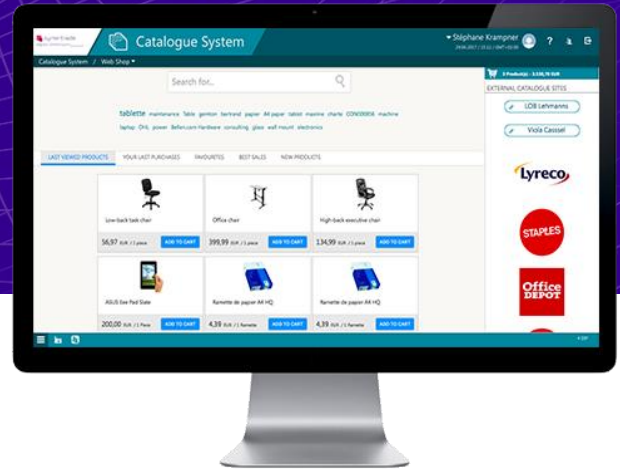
Catalogue System

Stéphane Krampner
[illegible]

Catalogue System / Web Shop

Search for...

tablette maintenance Table gemtion bertrand papier A4 paper tablet mastre charte CONS00006 machine laptop CHL power Before.com Hardware consulting glass wall mount electronics

LAST VIEWED PRODUCTS YOUR LAST PURCHASES FAVOURITES BEST SALES NEW PRODUCTS

Low-back task chair
56,97 EUR / 1 piece ADD TO CART

Office chair
399,99 EUR / 1 piece ADD TO CART

High-back executive chair
134,99 EUR / 1 piece ADD TO CART

ASUS Eee Pad Slate
200,00 EUR / 1 Piece ADD TO CART

Ramette de papier A4 HQ
4,39 EUR / 1 Ramette ADD TO CART

Ramette de papier A4 HQ
4,39 EUR / 1 Ramette ADD TO CART

2 Product(s) - 3.530,70 EUR

EXTERNAL CATALOGUE SITES

LOB Lehmanns

Viola Cassel

Lyreco

STAPLES

Office DEPOT